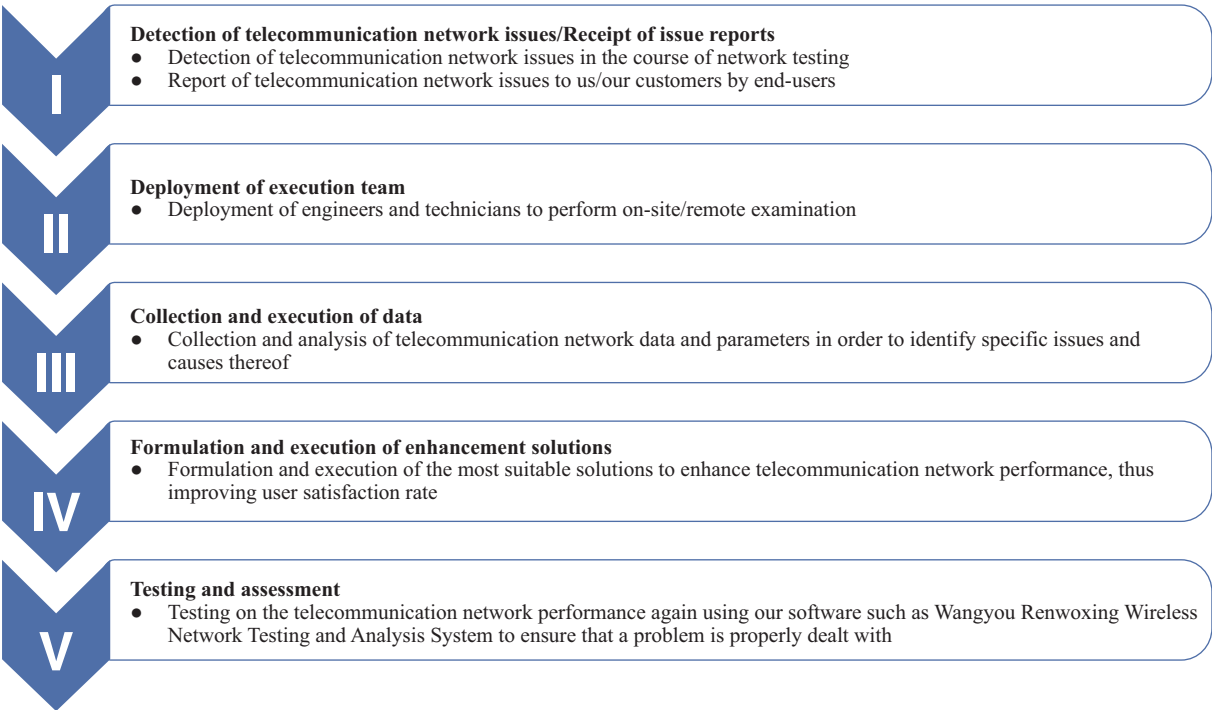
I

Detection of telecommunication network issues/Receipt of issue reports
● Detection of telecommunication network issues in the course of network testing
● Report of telecommunication network issues to us/our customers by end-users

II

Deployment of execution team
● Deployment of engineers and technicians to perform on-site/remote examination

III

Collection and execution of data
● Collection and analysis of telecommunication network data and parameters in order to identify specific issues and causes thereof

IV

Formulation and execution of enhancement solutions
● Formulation and execution of the most suitable solutions to enhance telecommunication network performance, thus improving user satisfaction rate

V

Testing and assessment
● Testing on the telecommunication network performance again using our software such as Wangyou Renwoxing Wireless Network Testing and Analysis System to ensure that a problem is properly dealt with